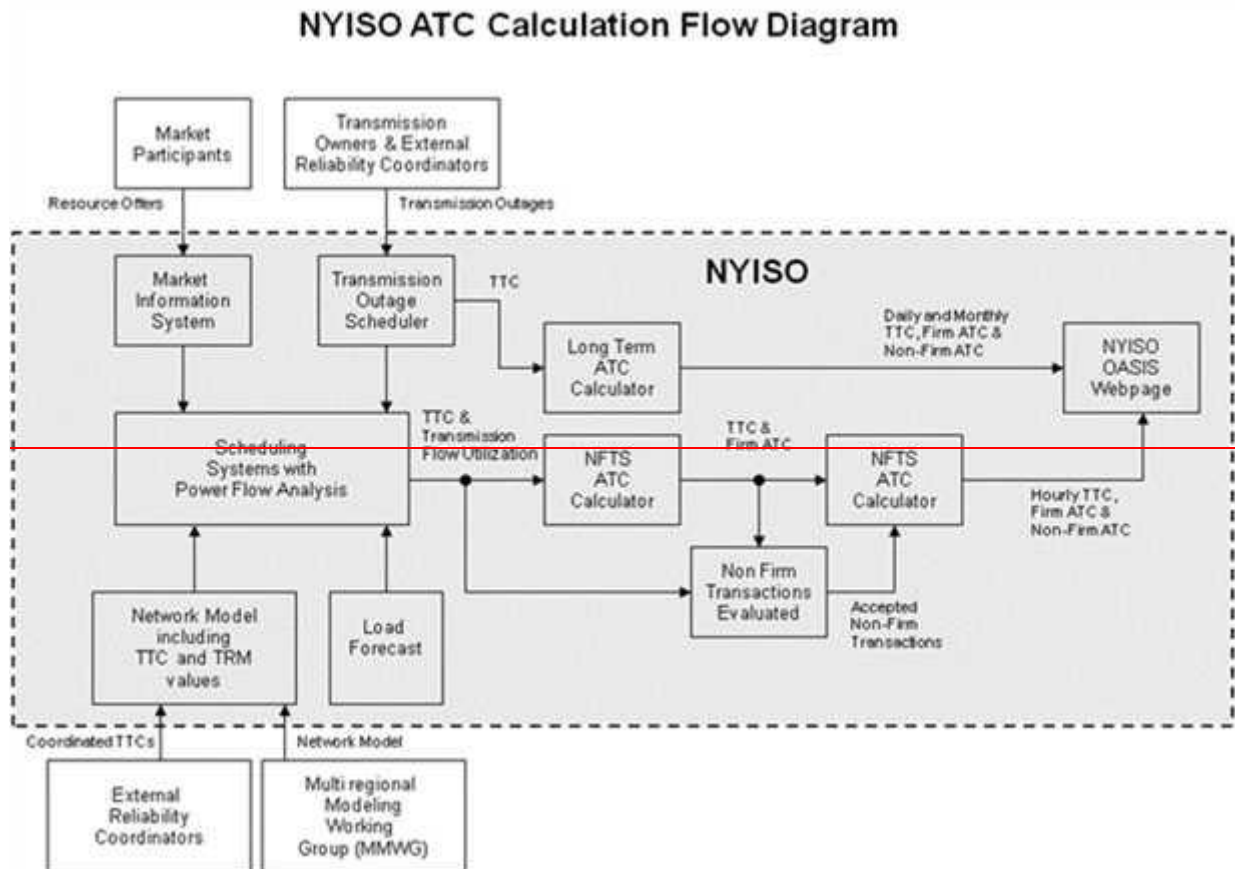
NYISO ATC Calculation Flow Diagram

Market Participants

Transmission Owners & External Reliability Coordinators

Resource Offers

Transmission Outages

NYISO

Market Information System

Transmission Outage Scheduler

TTC

Long Term ATC Calculator

Daily and Monthly TTC, Firm ATC & Non-Firm ATC

NYISO OASIS Webpage

Scheduling Systems with Power Flow Analysis

TTC & Transmission Flow Utilization

NFTS ATC Calculator

TTC & Firm ATC

NFTS ATC Calculator

Hourly TTC, Firm ATC & Non-Firm ATC

Non Firm Transactions Evaluated

Accepted Non-Firm Transactions

Network Model including TTC and TRM values

Load Forecast

Coordinated TTCs

Network Model

External Reliability Coordinators

Multi regional Modeling Working Group (MMWG)